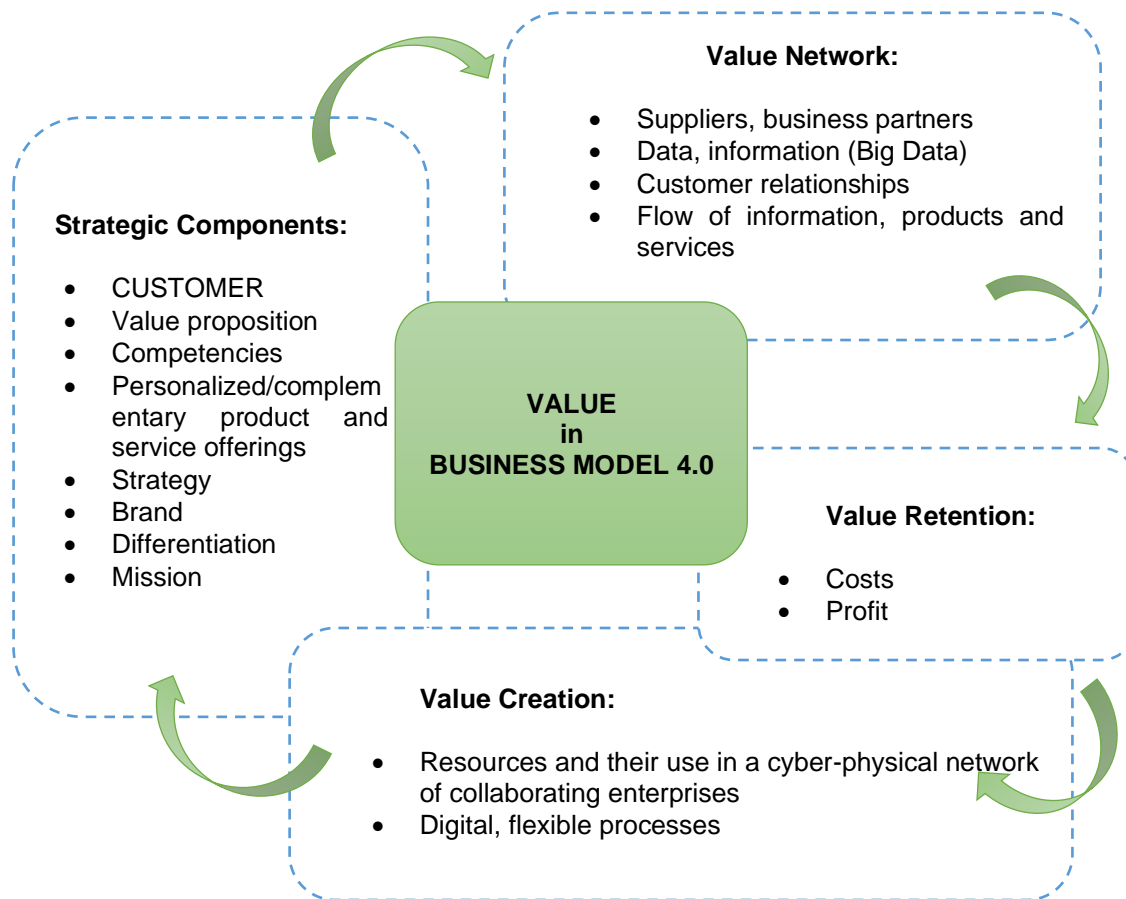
**Value Network:**

- Suppliers, business partners
- Data, information (Big Data)
- Customer relationships
- Flow of information, products and services

**Strategic Components:**

- CUSTOMER
- Value proposition
- Competencies
- Personalized/complementary product and service offerings
- Strategy
- Brand
- Differentiation
- Mission

**VALUE
in
BUSINESS MODEL 4.0**

**Value Retention:**

- Costs
- Profit

**Value Creation:**

- Resources and their use in a cyber-physical network of collaborating enterprises
- Digital, flexible processes